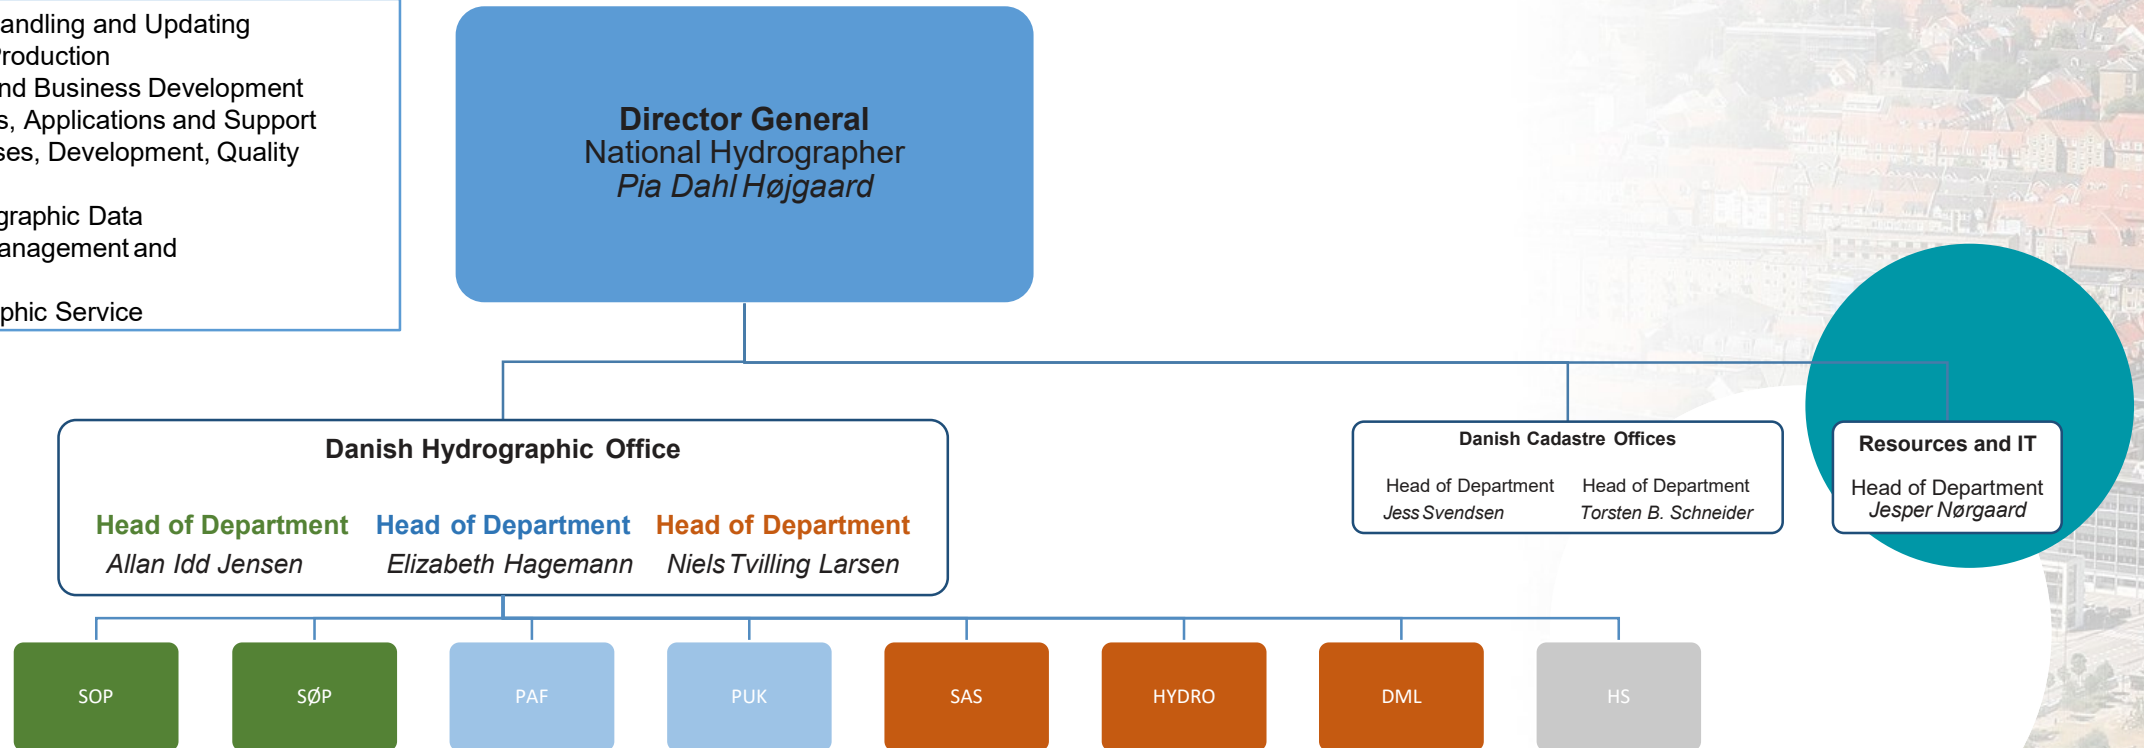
andling and Updating
roduction
nd Business Development
s, Applications and Support
ses, Development, Quality

graphic Data
anagement and

phic Service

**Director General**
National Hydrographer
*Pia Dahl Højgaard*

Danish Hydrographic Office

Head of Department
*Allan Idd Jensen*

Head of Department
*Elizabeth Hagemann*

Head of Department
*Niels Tvilling Larsen*

Danish Cadastre Offices

Head of Department
*Jess Svendsen*

Head of Department
*Torsten B. Schneider*

Resources and IT

Head of Department
*Jesper Nørgaard*

SOP

SØP

PAF

PUK

SAS

HYDRO

DML

HS